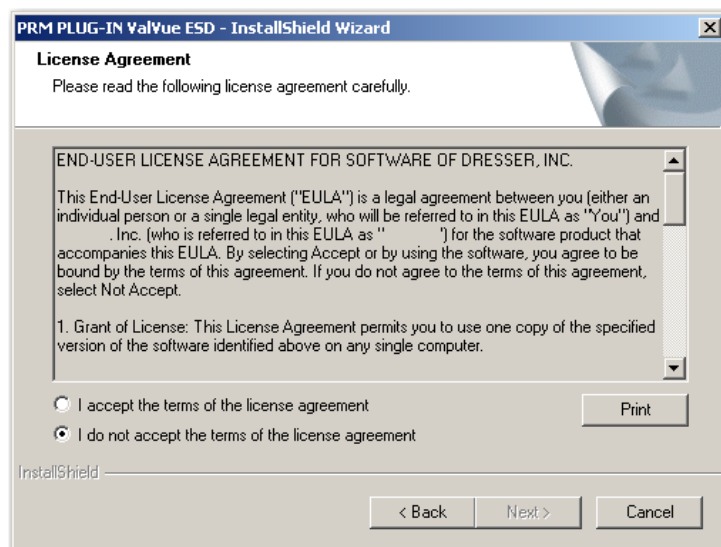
PRM PLUG-IN ValVue ESD - InstallShield Wizard

License Agreement

Please read the following license agreement carefully.

END-USER LICENSE AGREEMENT FOR SOFTWARE OF DRESSER, INC.

This End-User License Agreement ("EULA") is a legal agreement between you (either an individual person or a single legal entity, who will be referred to in this EULA as "You") and . Inc. (who is referred to in this EULA as " ") for the software product that accompanies this EULA. By selecting Accept or by using the software, you agree to be bound by the terms of this agreement. If you do not agree to the terms of this agreement, select Not Accept.

1. Grant of License: This License Agreement permits you to use one copy of the specified version of the software identified above on any single computer.

I accept the terms of the license agreement

I do not accept the terms of the license agreement

Print

InstallShield

< Back

Next >

Cancel